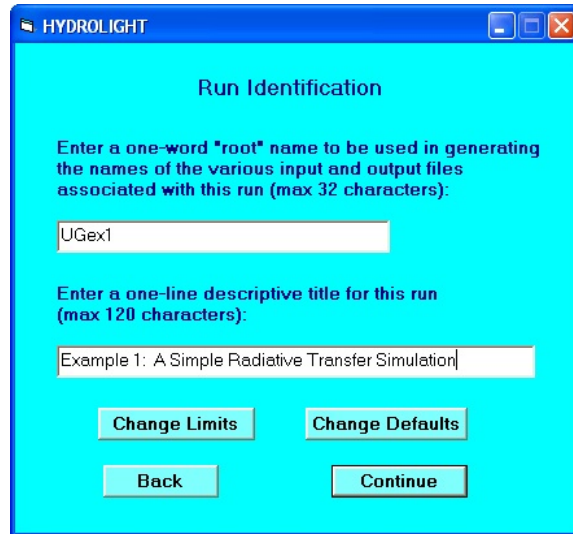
HYDROLIGHT

Run Identification

Enter a one-word "root" name to be used in generating the names of the various input and output files associated with this run (max 32 characters):

UGex1

Enter a one-line descriptive title for this run (max 120 characters):

Example 1:  A Simple Radiative Transfer Simulation

Change Limits

Change Defaults

Back

Continue